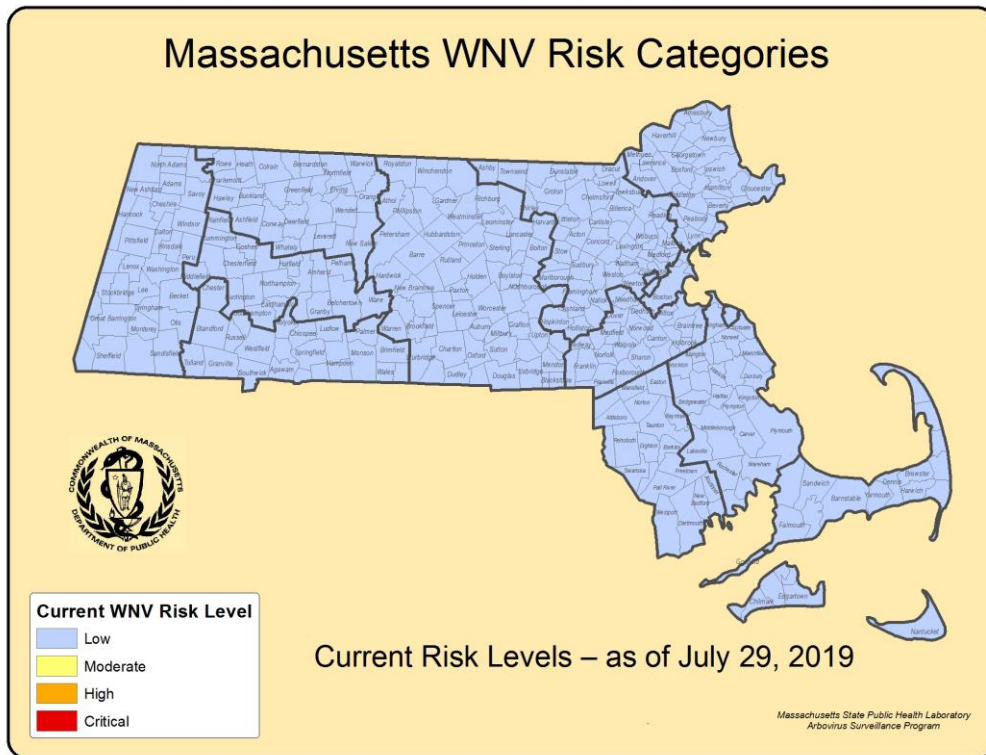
Massachusetts WNV Risk Categories

COMMONWEALTH OF MASSACHUSETTS DEPARTMENT OF PUBLIC HEALTH

Current WNV Risk Level
Low
Moderate
High
Critical

Current Risk Levels – as of July 29, 2019

Massachusetts State Public Health Laboratory
Arbovirus Surveillance Program